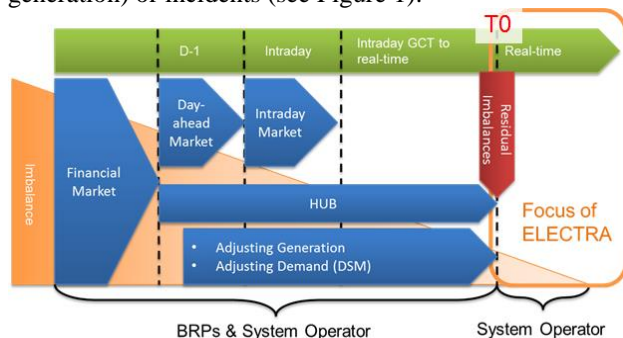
generation) or incidents (see Figure 1).

T0

D-1

Intraday

Intraday GCT to real-time

Real-time

Imbalance

Financial Market

Day-ahead Market

Intraday Market

Residual Imbalances

HUB

Focus of ELECTRA

• Adjusting Generation
• Adjusting Demand (DSM)

BRPs & System Operator

System Operator